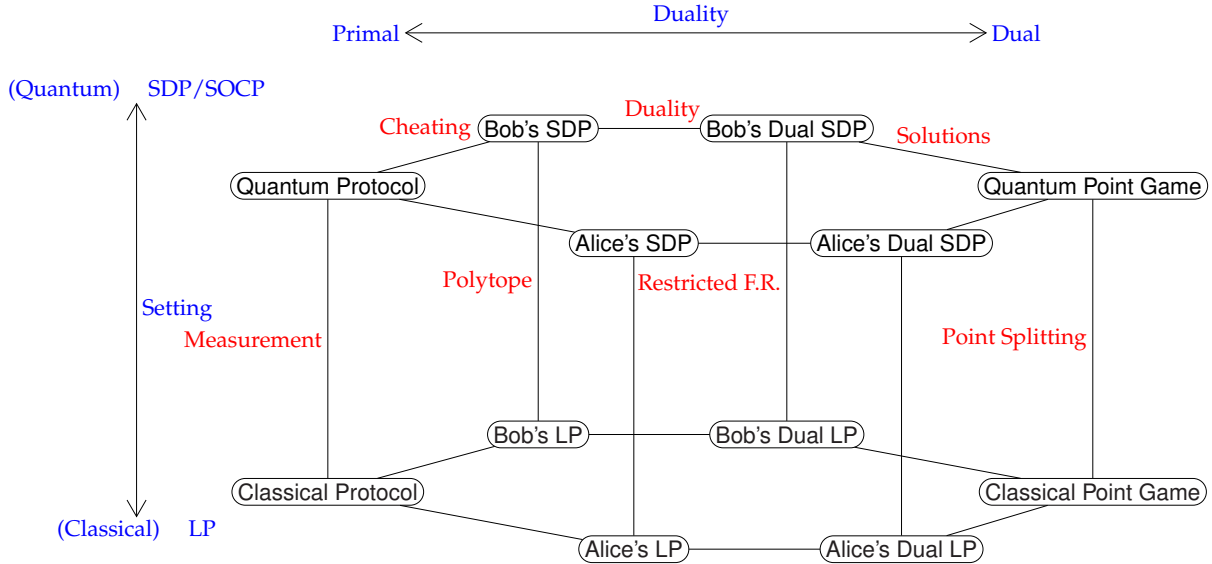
Duality

Primal Dual

(Quantum) SDP/SOCP

Cheating Bob's SDP Duality Bob's Dual SDP Solutions

Quantum Protocol

Quantum Point Game

Alice's SDP

Alice's Dual SDP

Polytope

Restricted F.R.

Setting

Measurement

Point Splitting

Bob's LP

Bob's Dual LP

Classical Protocol

Classical Point Game

(Classical) LP

Alice's LP

Alice's Dual LP